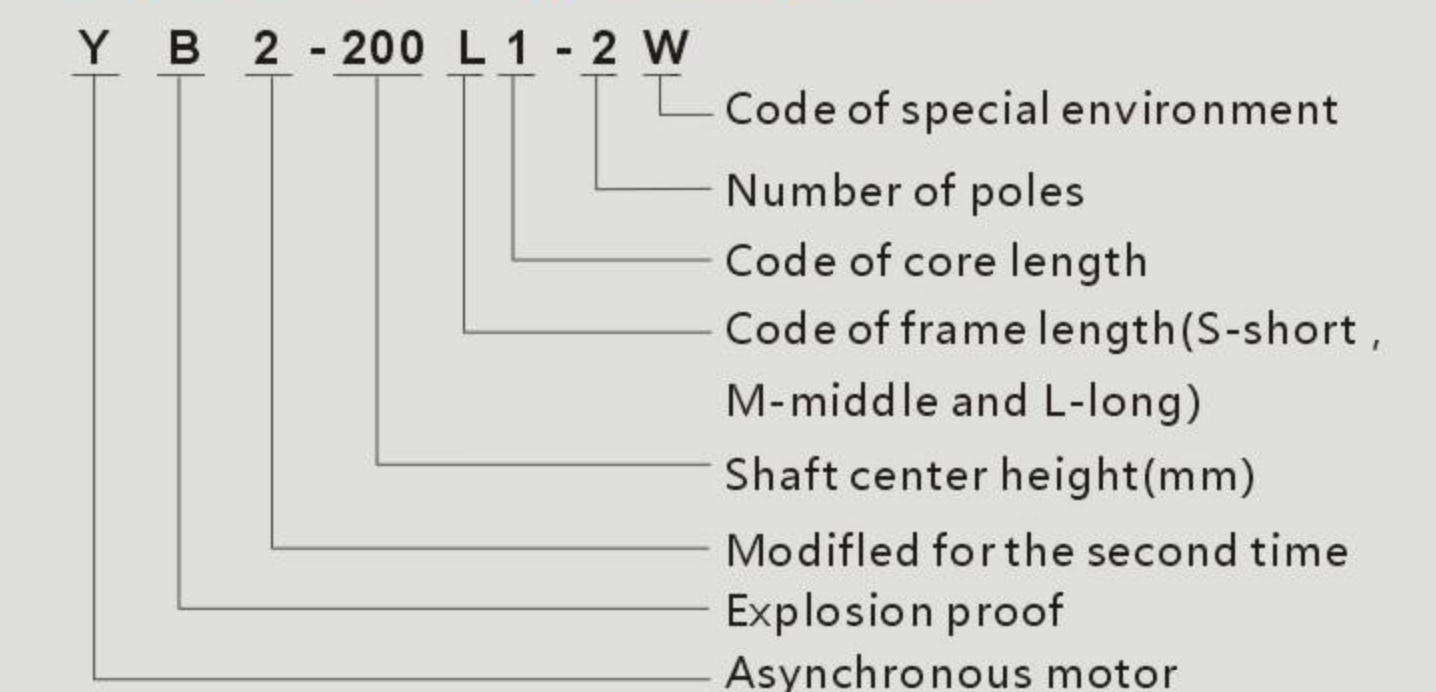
Y B 2 - 200 L 1 - 2 W

Code of special environment
Number of poles
Code of core length
Code of frame length(S-short , M-middle and L-long)
Shaft center height(mm)
Modifled for the second time
Explosion proof
Asynchronous motor